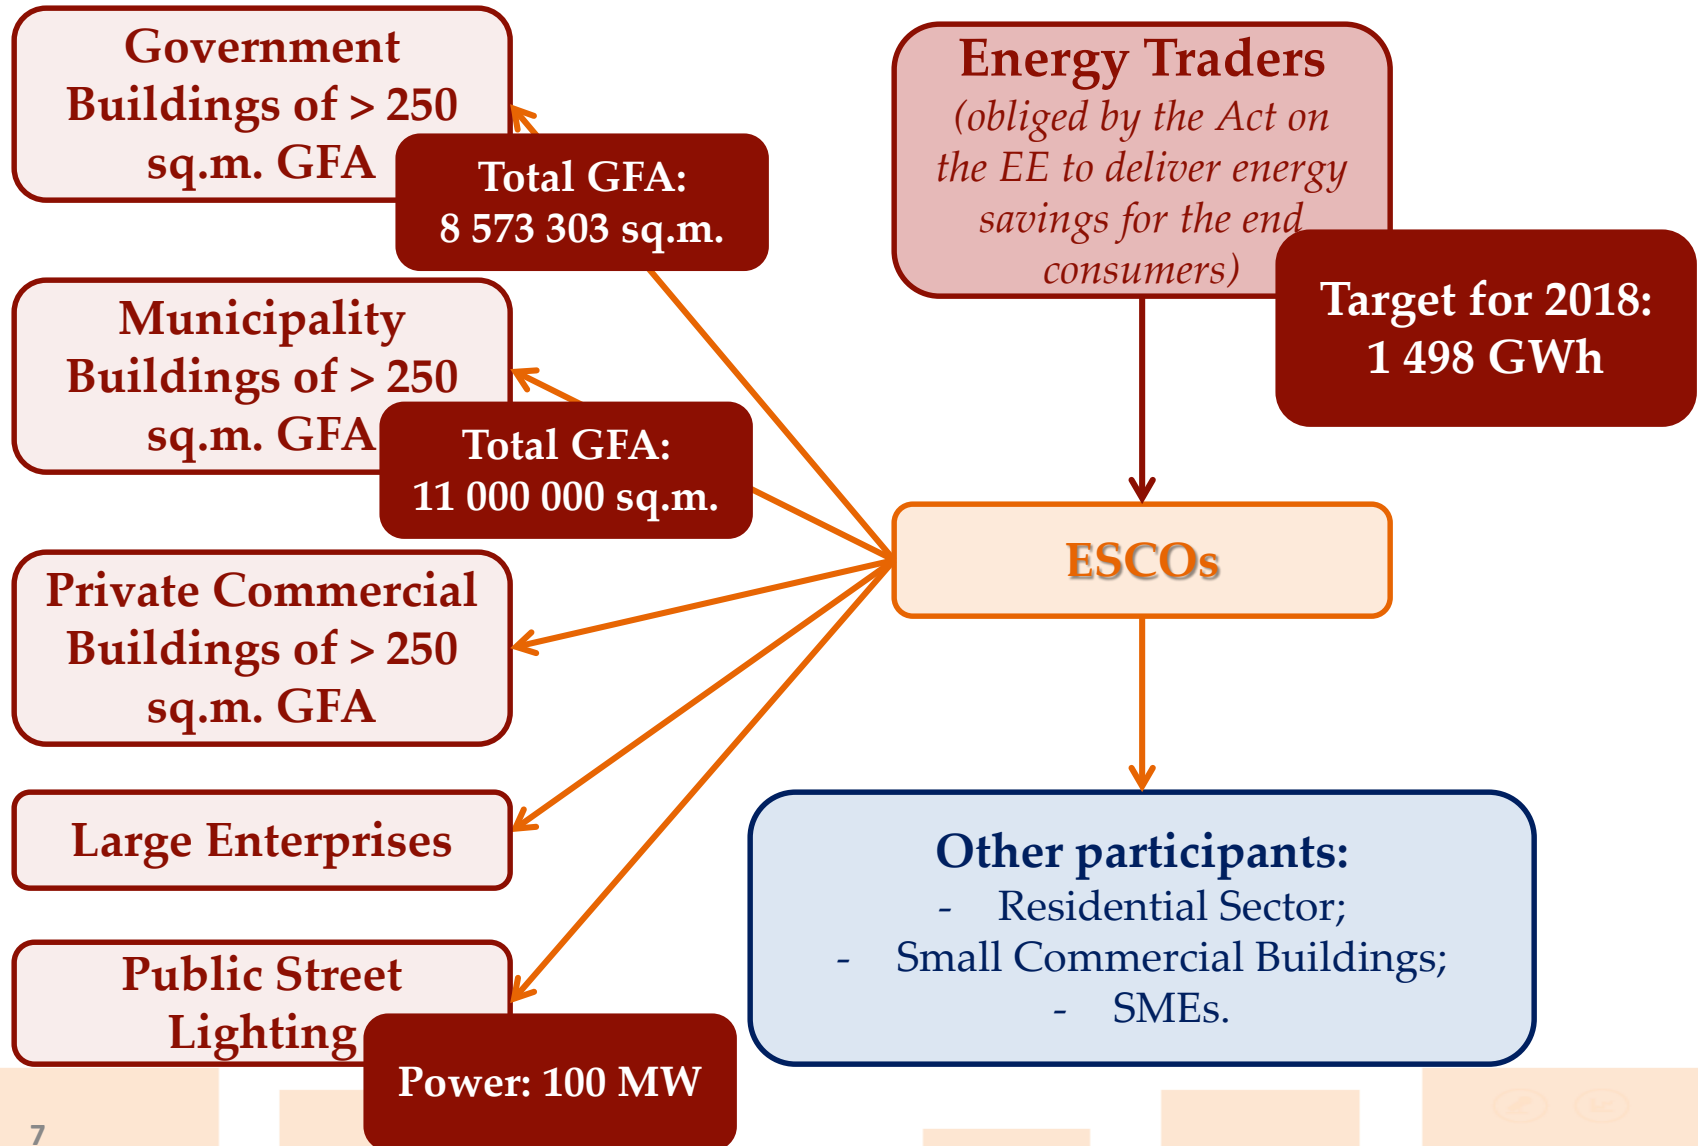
Government Buildings of > 250 sq.m. GFA

Total GFA: 8 573 303 sq.m.

Municipality Buildings of > 250 sq.m. GFA

Total GFA: 11 000 000 sq.m.

Private Commercial Buildings of > 250 sq.m. GFA

Large Enterprises

Public Street Lighting

Power: 100 MW

Energy Traders
(obliged by the Act on the EE to deliver energy savings for the end consumers)

Target for 2018: 1 498 GWh

ESCOs

Other participants:
- Residential Sector;
- Small Commercial Buildings;
- SMEs.

7